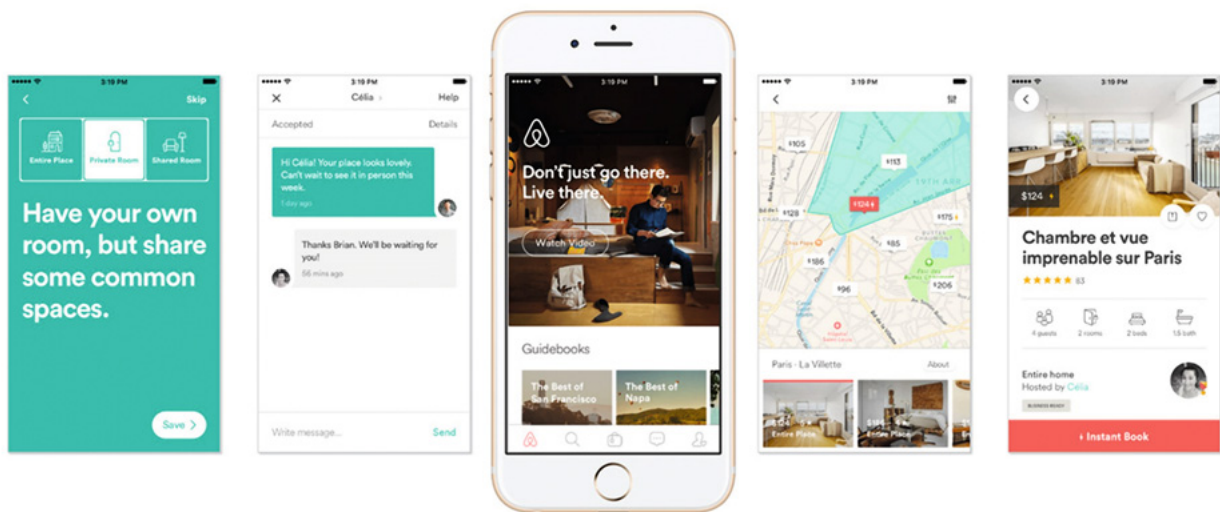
3:19 PM

<

Skip

Entire Place

Private Room

Shared Room

Have your own room, but share some common spaces.

Save >

3:19 PM

×

Célia >

Help

Accepted

Details

Hi Célia! Your place looks lovely. Can't wait to see it in person this week.

1 day ago

Thanks Brian. We'll be waiting for you!

56 mins ago

Write message...

Send

3:19 PM

Don't just go there. Live there.

Watch Video

Guidebooks

The Best of San Francisco

The Best of Napa

3:19 PM

<

$105

$113

$124

$128

$175

$85

$186

$96

$206

Paris · La Villette

About

$124 Entire Place

$111 Entire Place

3:19 PM

<

$124

Chambre et vue imprenable sur Paris

★★★★★ 63

4 guests

2 rooms

2 beds

1.5 bath

Entire home

Hosted by Célia

BUSINESS READY

Instant Book